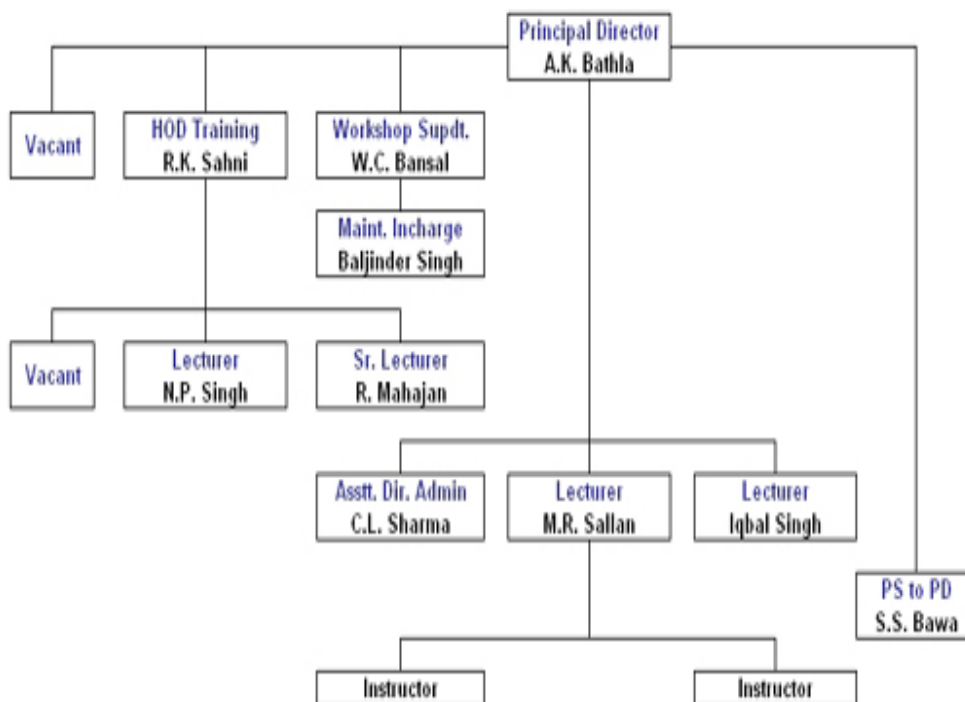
Principal Director
A.K. Bathla

Vacant

HOD Training
R.K. Sahni

Workshop Supdt.
W.C. Bansal

Maint. Incharge
Baljinder Singh

Vacant

Lecturer
N.P. Singh

Sr. Lecturer
R. Mahajan

Asstt. Dir. Admin
C.L. Sharma

Lecturer
M.R. Sallan

Lecturer
Iqbal Singh

PS to PD
S.S. Bawa

Instructor

Instructor